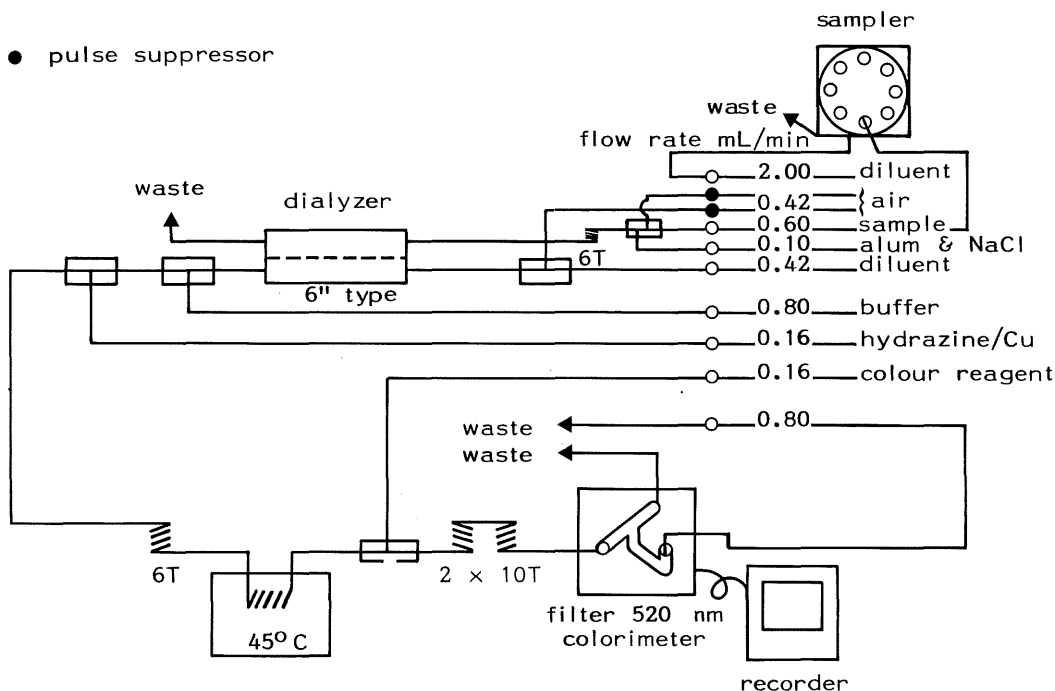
● pulse suppressor

sampler

waste

flow rate mL/min

2.00 diluent

0.42 air

0.60 sample

0.10 alum & NaCl

0.42 diluent

0.80 buffer

0.16 hydrazine/Cu

0.16 colour reagent

0.80

waste

dialyzer

6" type

6T

waste

waste

6T

$45^{o}$ C

2 × 10T

filter 520 nm

colorimeter

recorder